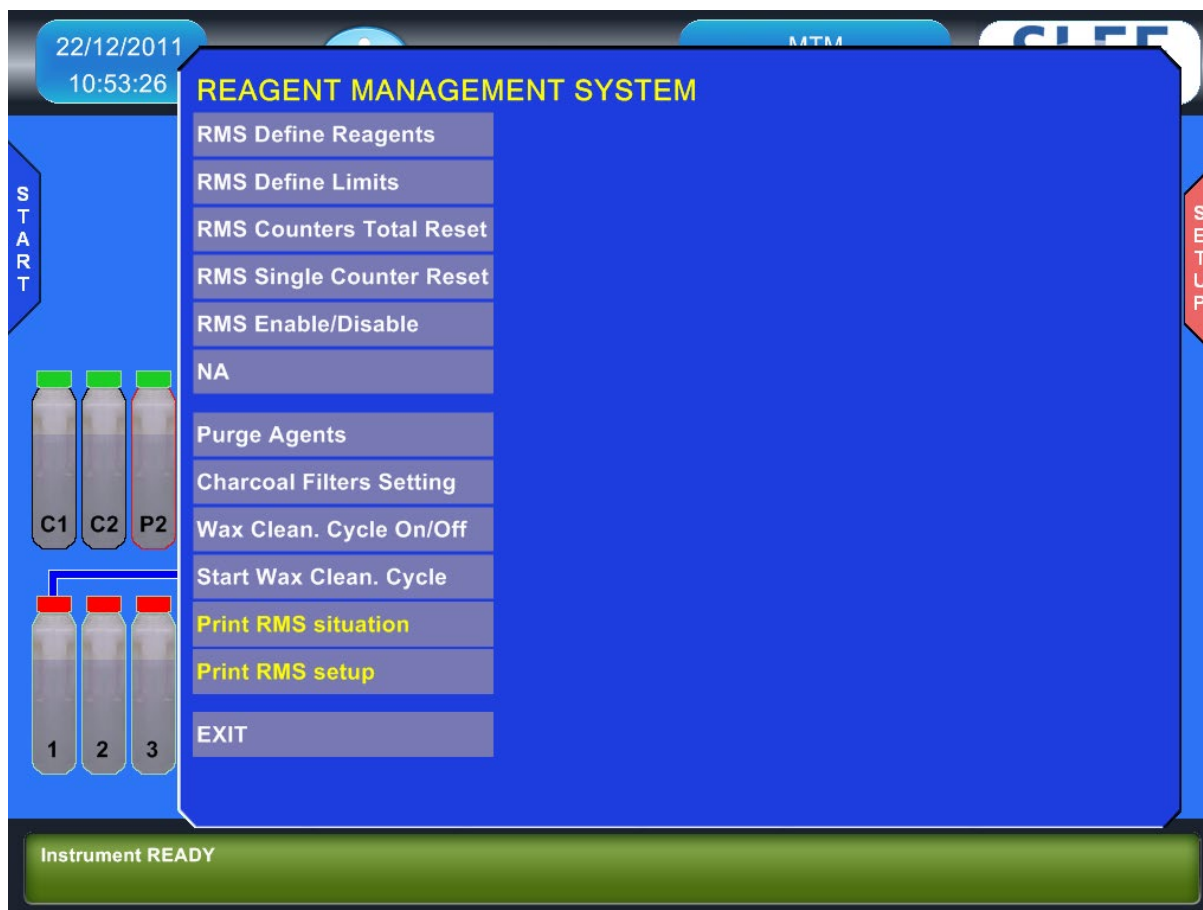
22/12/2011
10:53:26

MTM

SLEE

START

SETUP

C1 C2 P2

1 2 3

REAGENT MANAGEMENT SYSTEM

RMS Define Reagents

RMS Define Limits

RMS Counters Total Reset

RMS Single Counter Reset

RMS Enable/Disable

NA

Purge Agents

Charcoal Filters Setting

Wax Clean. Cycle On/Off

Start Wax Clean. Cycle

Print RMS situation

Print RMS setup

EXIT

Instrument READY